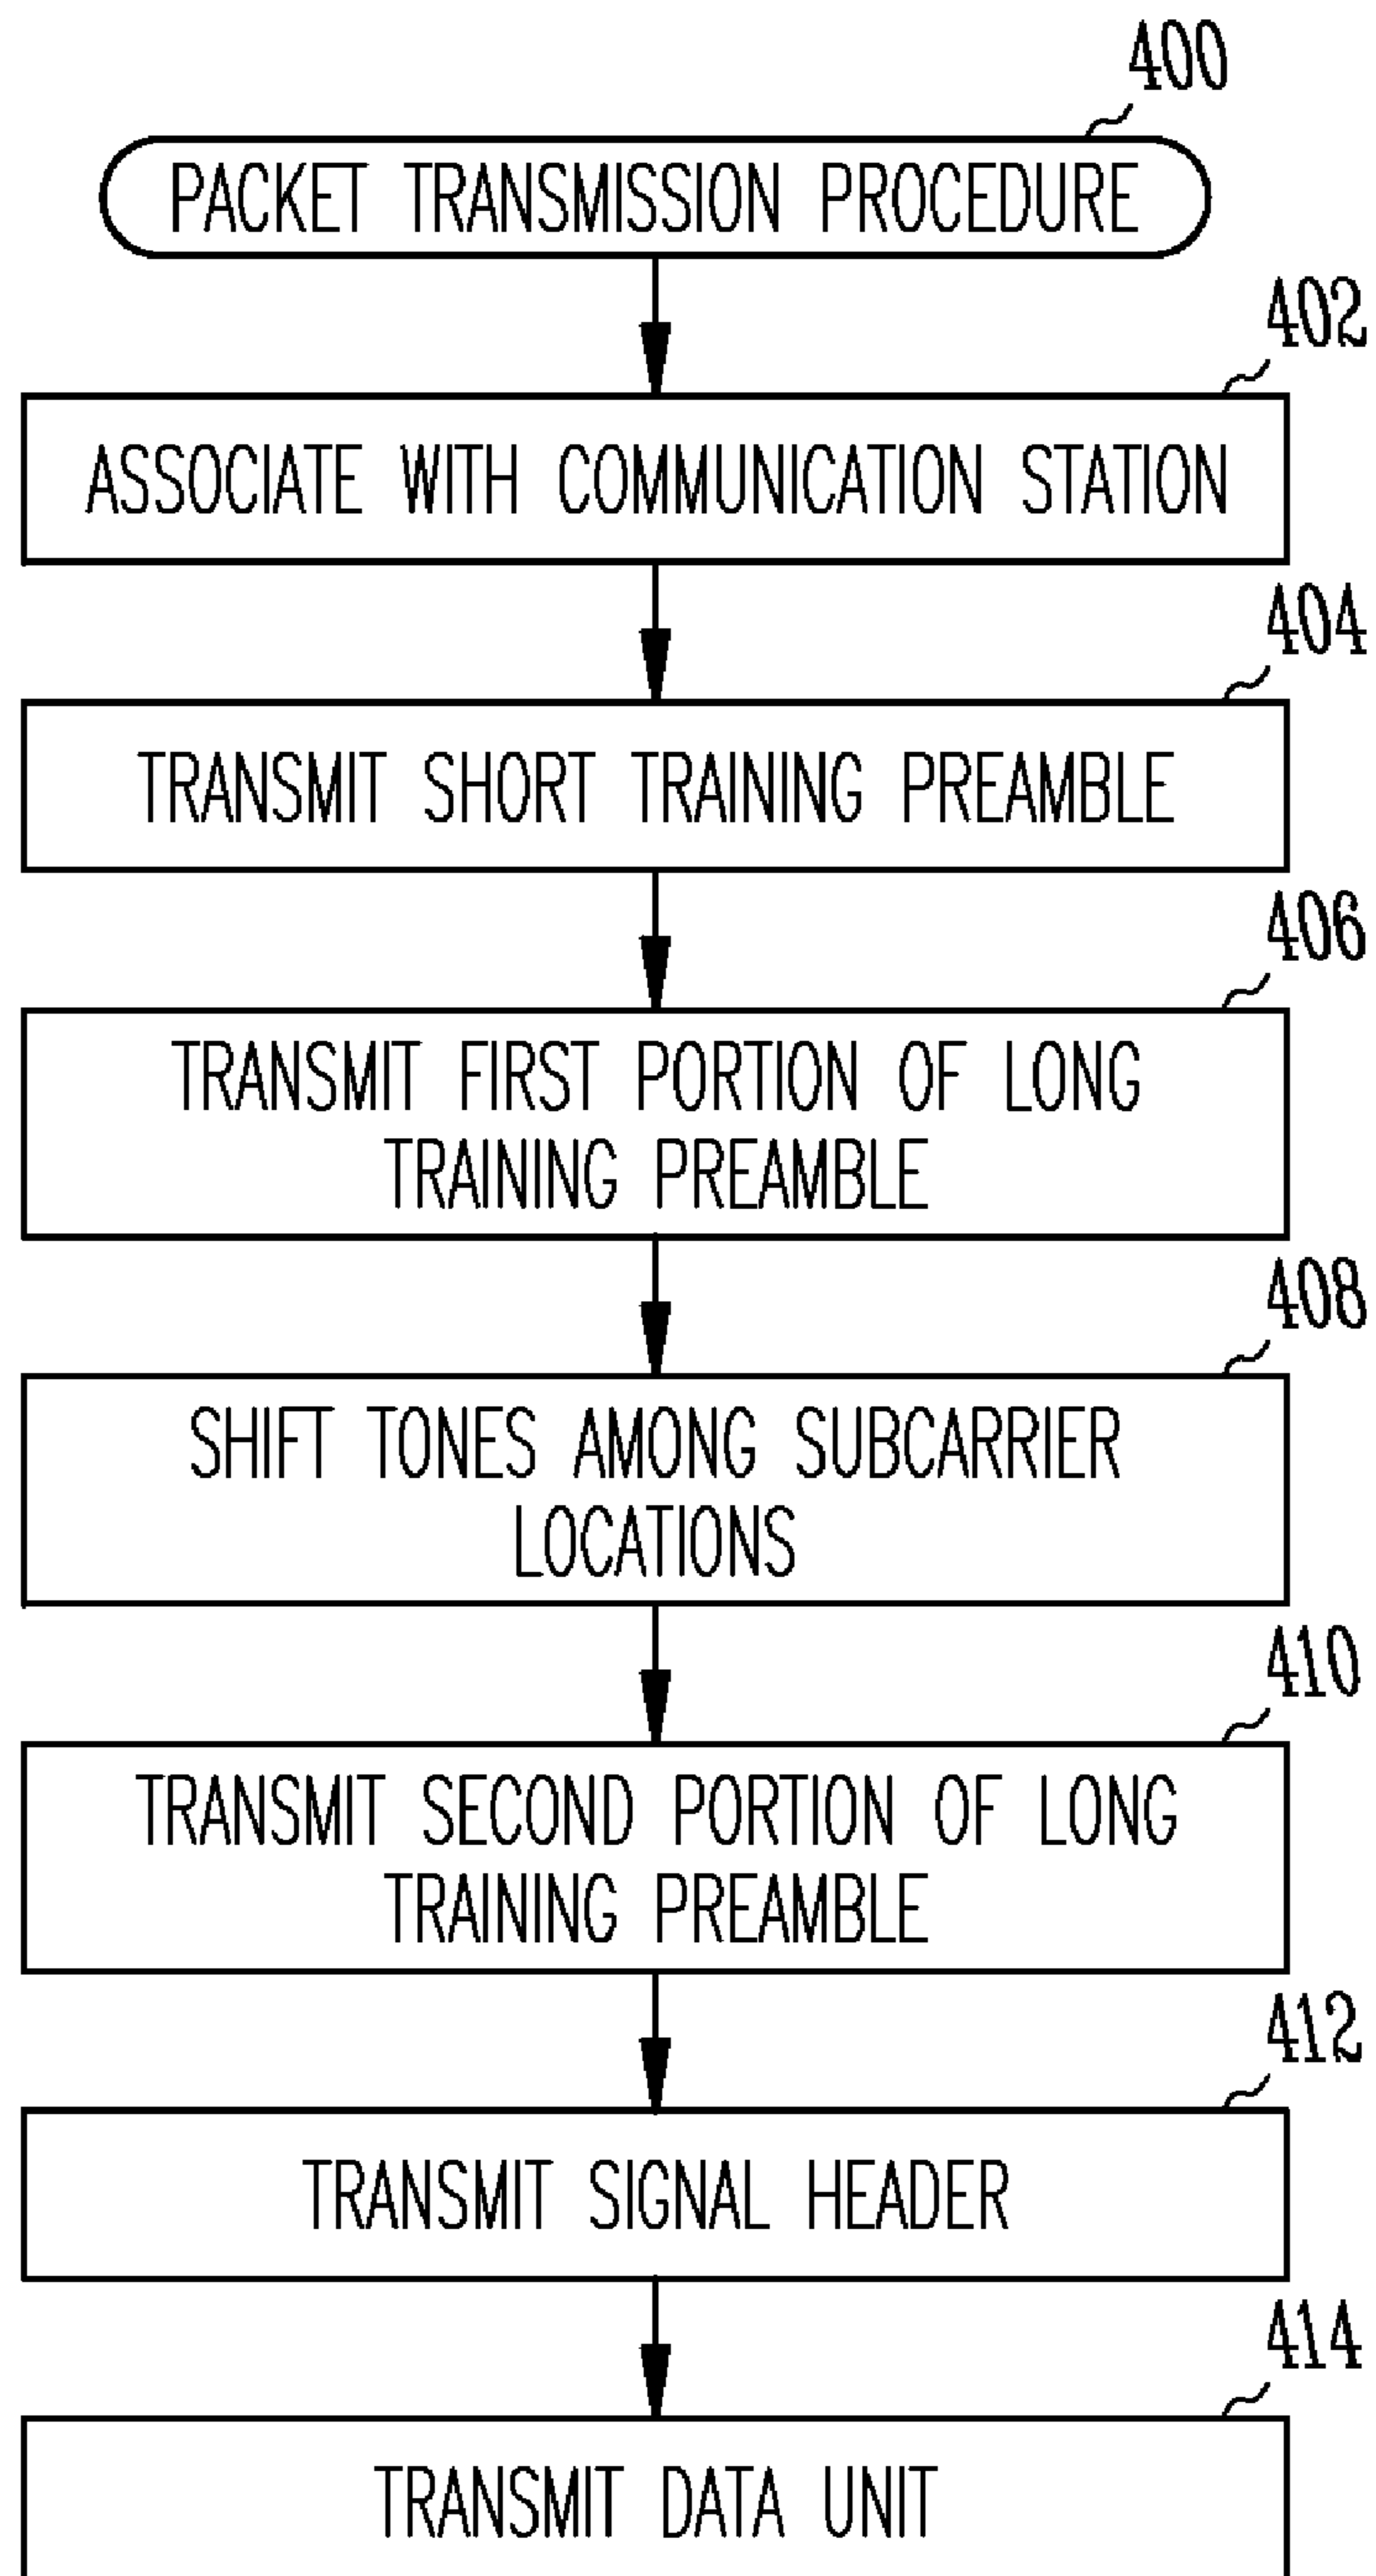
400

PACKET TRANSMISSION PROCEDURE

402

ASSOCIATE WITH COMMUNICATION STATION

404

TRANSMIT SHORT TRAINING PREAMBLE

406

TRANSMIT FIRST PORTION OF LONG TRAINING PREAMBLE

408

SHIFT TONES AMONG SUBCARRIER LOCATIONS

410

TRANSMIT SECOND PORTION OF LONG TRAINING PREAMBLE

412

TRANSMIT SIGNAL HEADER

414

TRANSMIT DATA UNIT